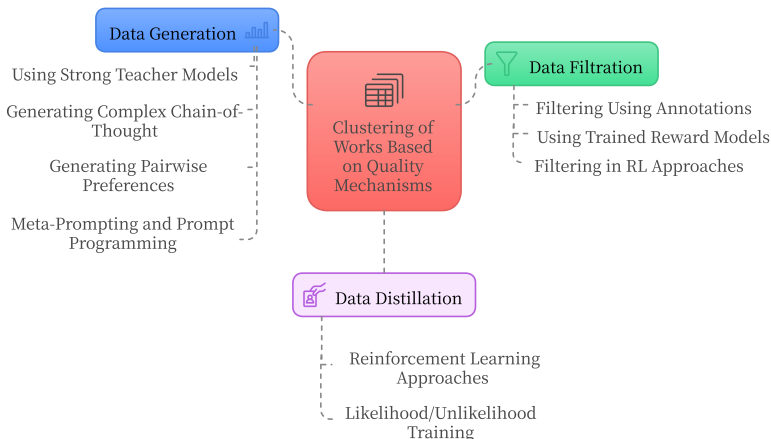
Clustering of Works Based on Quality Mechanisms

Data Generation

Using Strong Teacher Models

Generating Complex Chain-of-Thought

Generating Pairwise Preferences

Meta-Prompting and Prompt Programming

Data Filtration

Filtering Using Annotations

Using Trained Reward Models

Filtering in RL Approaches

Data Distillation

Reinforcement Learning Approaches

Likelihood/Unlikelihood Training